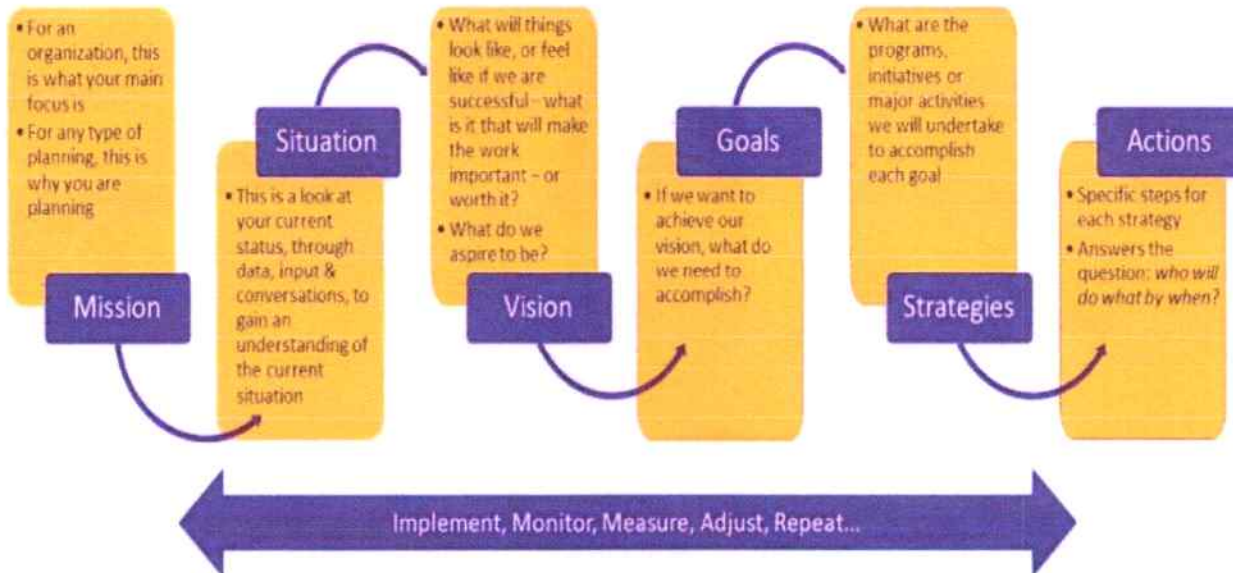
• For an organization, this is what your main focus is

• For any type of planning, this is why you are planning

Mission

Situation

• This is a look at your current status, through data, input & conversations, to gain an understanding of the current situation

• What will things look like, or feel like if we are successful – what is it that will make the work important – or worth it?

• What do we aspire to be?

Vision

Goals

• If we want to achieve our vision, what do we need to accomplish?

• What are the programs, initiatives or major activities we will undertake to accomplish each goal

Strategies

Actions

• Specific steps for each strategy

• Answers the question: *who will do what by when?*

Implement, Monitor, Measure, Adjust, Repeat...